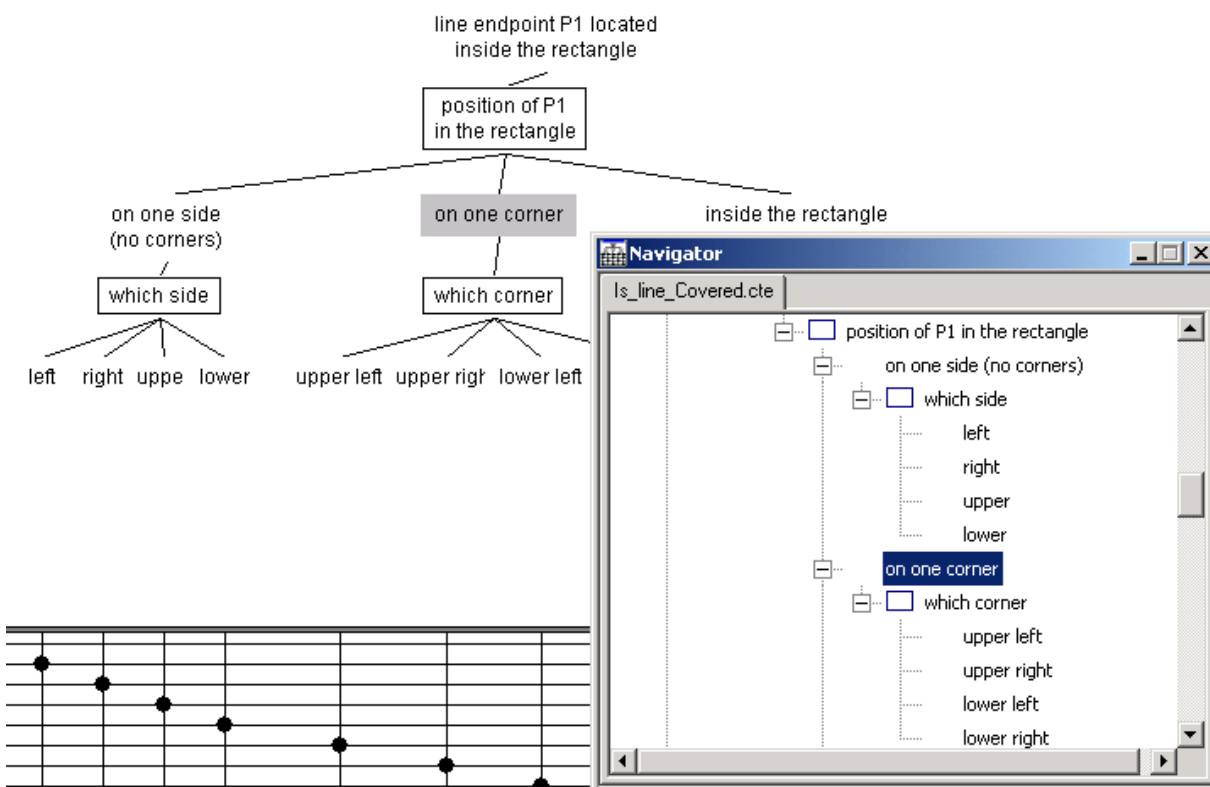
line endpoint P1 located inside the rectangle

position of P1 in the rectangle

on one side (no corners)

on one corner

inside the rectangle

which side

which corner

left right uppe lower

upper left upper rigł lower left

Navigator

Is_line_Covered.cte

position of P1 in the rectangle
on one side (no corners)
which side
left
right
upper
lower
on one corner
which corner
upper left
upper right
lower left
lower right